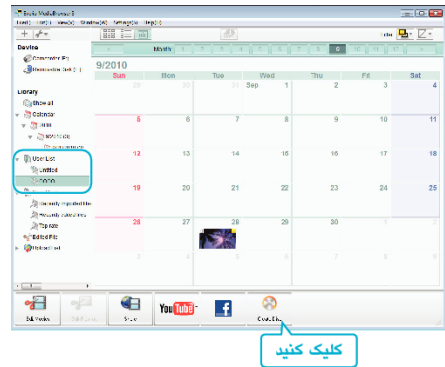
Everio MediaBrowser 4
File(F) Edit(E) View(V) Playlist(P) Settings(S) Help(H)
+
Device
Camcorder (E:)
Removable Disk (F:)
Library
Show all
Calendar
2010
9/2010
User List
Untitled
2010
Recently Imported files
Recently Edited Files
Top rate
Edited File
Upload List
Monthly
6
9/2010
Sun | Mon | Tue | Wed | Thu | Fri | Sat
29 | 30 | 31 | 1 Sep | 2 | 3 | 4
5 | 6 | 7 | 8 | 9 | 10 | 11
12 | 13 | 14 | 15 | 16 | 17 | 18
19 | 20 | 21 | 22 | 23 | 24 | 25
26 | 27 | 28 | 29 | 30 | 1 | 2
3 | 4 | 5 | 6 | 7 | 8 | 9
BD/DVD
Share
YouTube
f
Create Disc
کلیک کنید